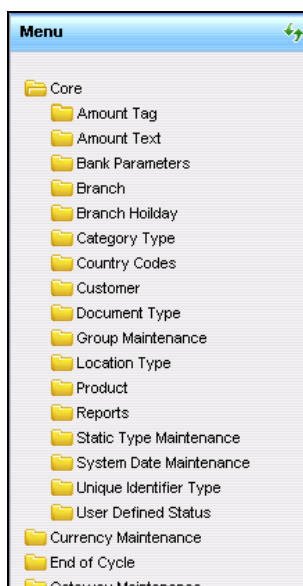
Menu

Core
Amount Tag
Amount Text
Bank Parameters
Branch
Branch Hoilday
Category Type
Country Codes
Customer
Document Type
Group Maintenance
Location Type
Product
Reports
Static Type Maintenance
System Date Maintenance
Unique Identifier Type
User Defined Status
Currency Maintenance
End of Cycle
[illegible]